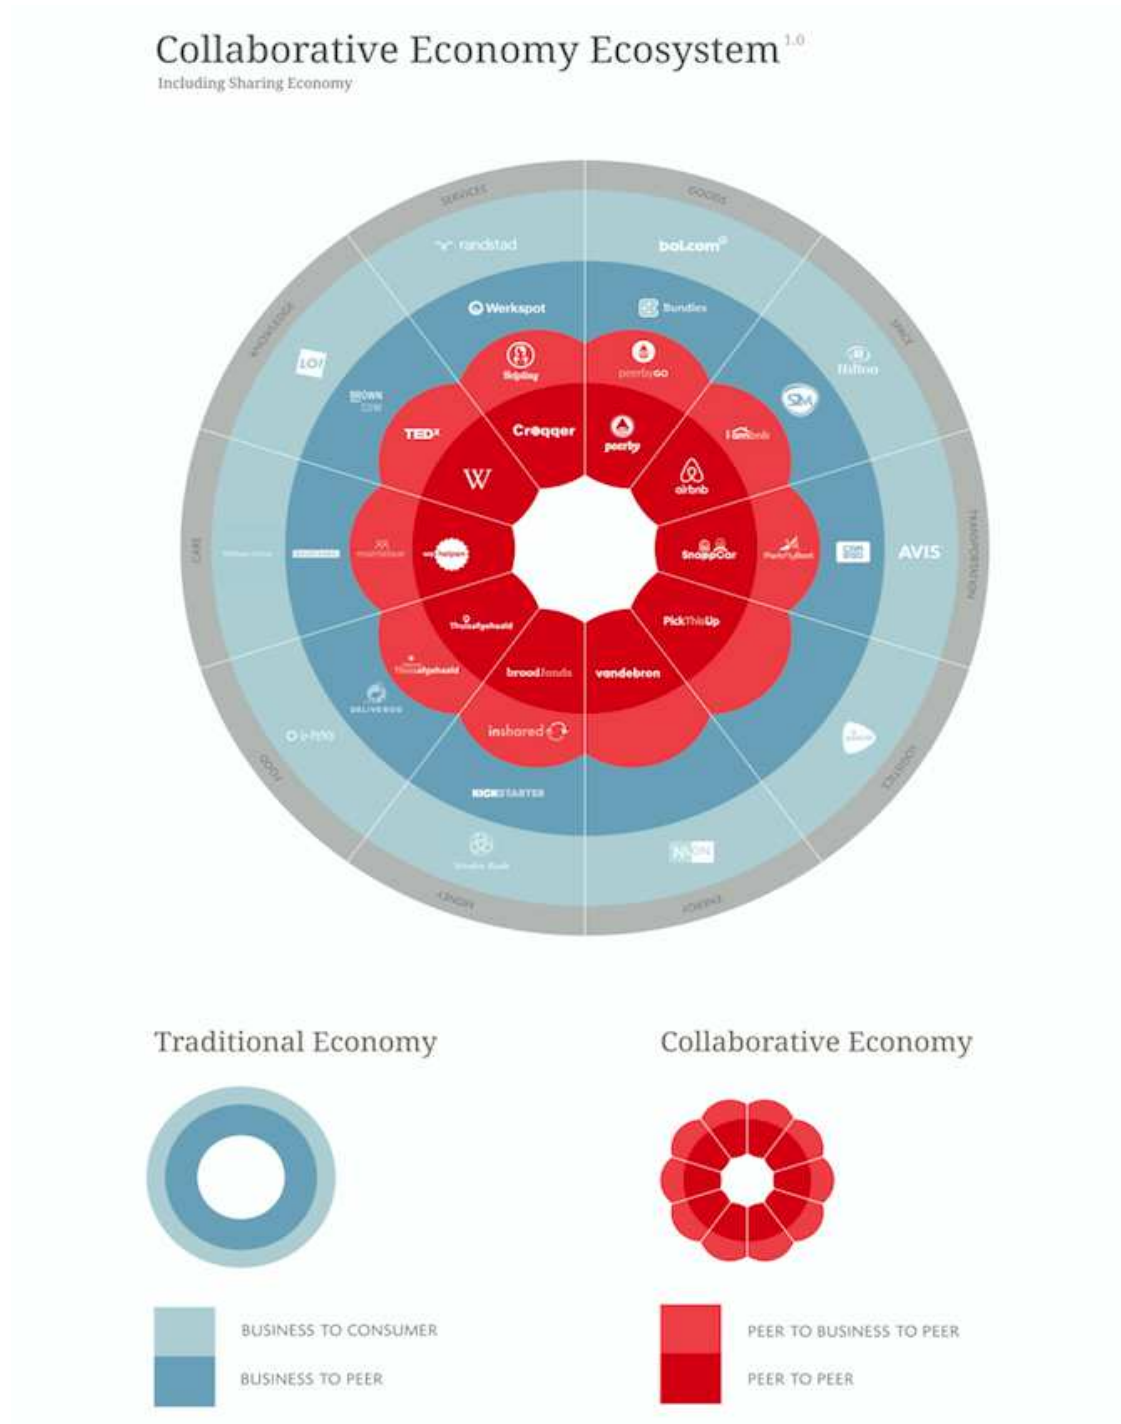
Collaborative Economy Ecosystem $^{1.0}$
Including Sharing Economy

SERVICES
GOODS
SPACE
TRANSPORTATION
LOGISTICS
ENERGY
MONEY
FOOD
CARE
KNOWLEDGE

randstad
bol.com
Werkspot
Bundles
Hilton
LOI
BROWN
Skipling
peerbyGO
TEDx
Creqqer
peerby
airbnb
W
SnappCar
AVIS
weHelpen
PickThisUp
Thuisafgehaald
Thuisafgehaald
broodfonds
vandebron
DELIVEROO
inshared
KICKSTARTER
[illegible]

Traditional Economy

Collaborative Economy

BUSINESS TO CONSUMER
BUSINESS TO PEER

PEER TO BUSINESS TO PEER
PEER TO PEER